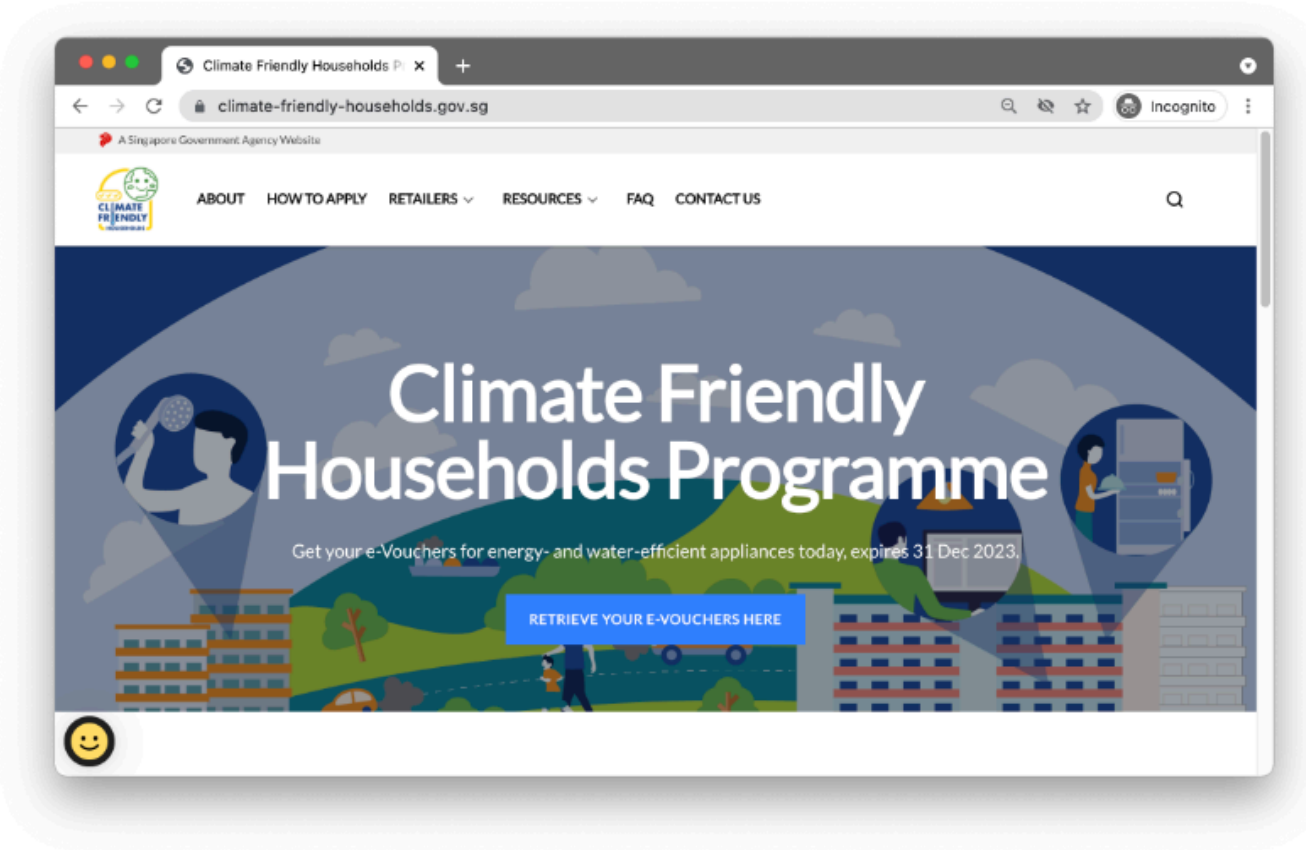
Climate Friendly Households P

climate-friendly-households.gov.sg

Incognito

A Singapore Government Agency Website

CLIMATE FRIENDLY HOUSEHOLDS

ABOUT HOW TO APPLY RETAILERS RESOURCES FAQ CONTACT US

Climate Friendly Households Programme

Get your e-Vouchers for energy- and water-efficient appliances today, expires 31 Dec 2023.

RETRIEVE YOUR E-VOUCHERS HERE